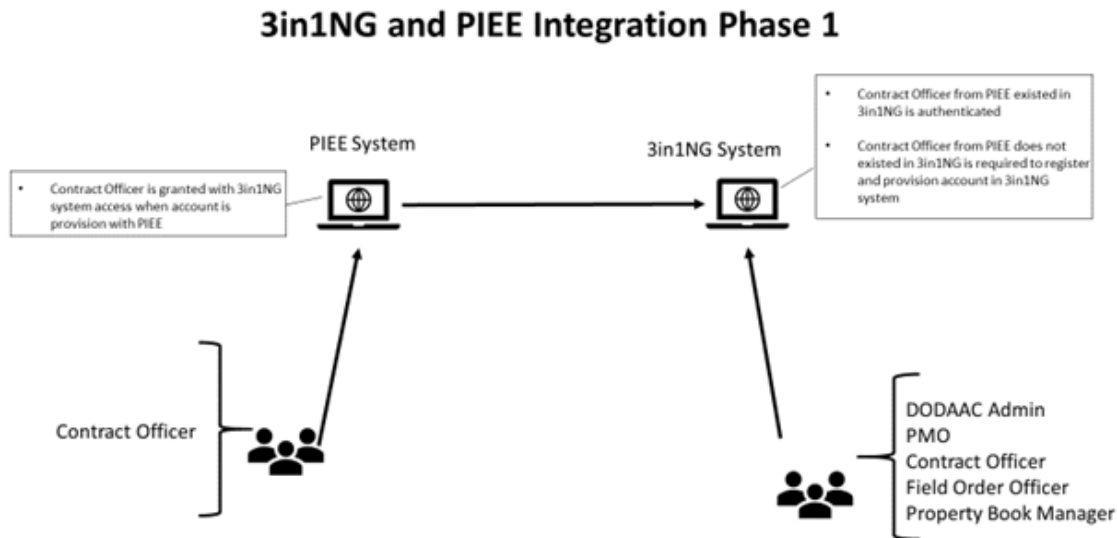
3in1NG and PIEE Integration Phase 1

PIEE System

3in1NG System

• Contract Officer from PIEE existed in 3in1NG is authenticated

• Contract Officer from PIEE does not existed in 3in1NG is required to register and provision account in 3in1NG system

• Contract Officer is granted with 3in1NG system access when account is provision with PIEE

Contract Officer

DODAAC Admin
PMO
Contract Officer
Field Order Officer
Property Book Manager